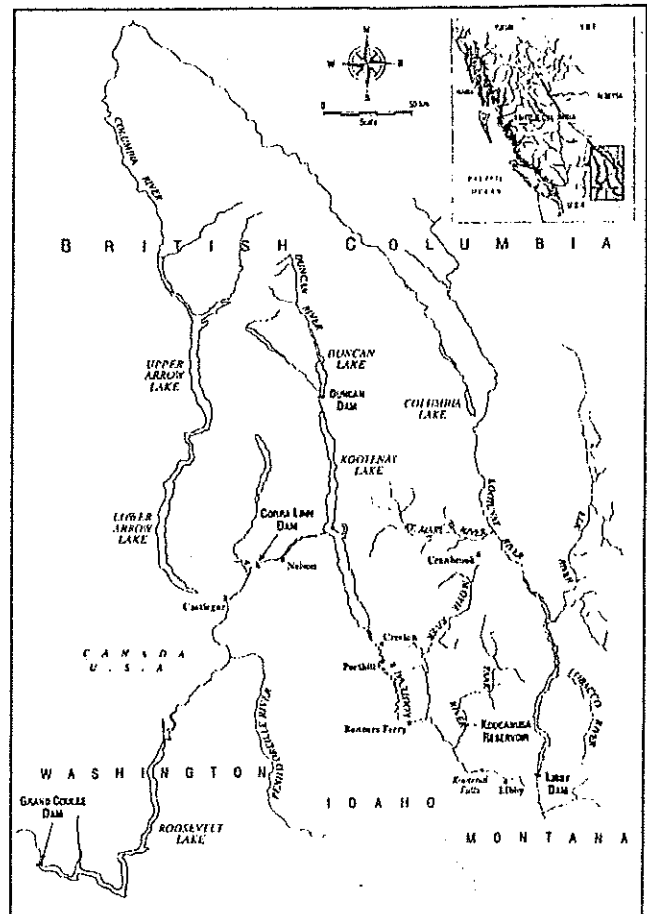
N
W
E
S
0
50 km
Scale

YUKON
N.W.T.
ALASKA
ALBERTA
BRITISH COLUMBIA
PACIFIC OCEAN
U.S.A.

COLUMBIA RIVER
B R I T I S H C O L U M B I A
DUNCAN RIVER
DUNCAN LAKE
DUNCAN DAM
UPPER ARROW LAKE
COLUMBIA LAKE
KOOTENAY LAKE
KOOTENAY RIVER
ELK RIVER
LOWER ARROW LAKE
CORRA LINN DAM
Nelson
ST. MARY RIVER
Cranbrook
Castlegar
BULL RIVER
C A N A D A
U . S . A .
Creston
Porthill
KOOTENAY
Bonners Ferry
FISHER RIVER
KOOCANUSA RESERVOIR
TOBACCO RIVER
PEND OREILLE RIVER
W A S H I N G T O N
GRAND COULEE DAM
I D A H O
Kootenai Falls
Libby
LIBBY DAM
ROOSEVELT LAKE
M O N T A N A